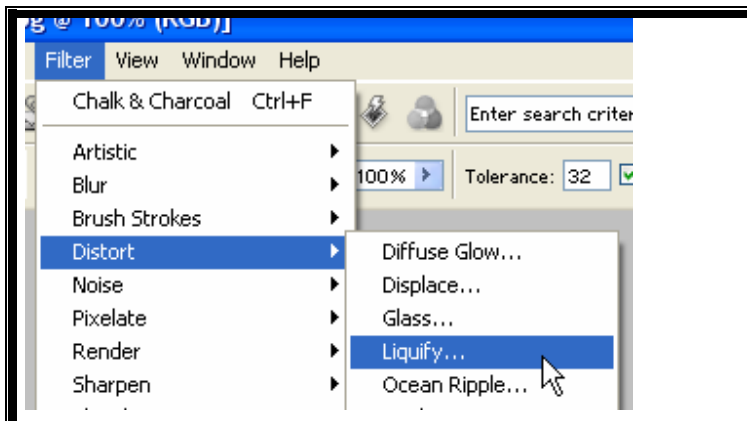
g @ 100% (RGB)]

Filter View Window Help

Chalk & Charcoal Ctrl+F

Artistic
Blur
Brush Strokes
Distort
Noise
Pixelate
Render
Sharpen

Enter search criter

100%

Tolerance: 32

Diffuse Glow...
Displace...
Glass...
Liquify...
Ocean Ripple...